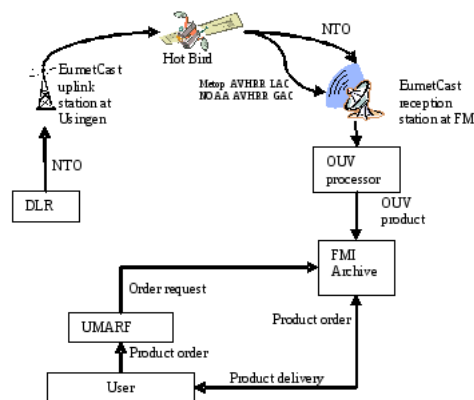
Hot Bird

NTO

EumetCast uplink station at Usingen

Metop AVHRR LAC
NOAA AVHRR GAC

EumetCast reception station at FMI

NTO

DLR

OUV processor

OUV product

FMI Archive

Order request

UMARF

Product order

Product order

User

Product delivery